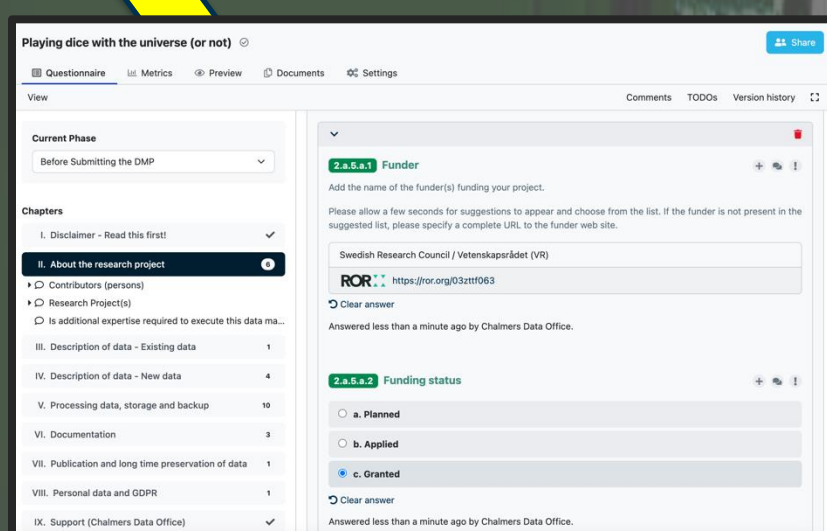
Playing dice with the universe (or not)

Share

Questionnaire Metrics Preview Documents Settings

View

Comments TODOs Version history

Current Phase

Before Submitting the DMP

Chapters

I. Disclaimer - Read this first!

II. About the research project 6

Contributors (persons)

Research Project(s)

Is additional expertise required to execute this data ma...

III. Description of data - Existing data 1

IV. Description of data - New data 4

V. Processing data, storage and backup 10

VI. Documentation 3

VII. Publication and long time preservation of data 1

VIII. Personal data and GDPR 1

IX. Support (Chalmers Data Office)

2.a.5.a.1 Funder

Add the name of the funder(s) funding your project.

Please allow a few seconds for suggestions to appear and choose from the list. If the funder is not present in the suggested list, please specify a complete URL to the funder web site.

Swedish Research Council / Vetenskapsrådet (VR)

ROR https://ror.org/03zttf063

Clear answer

Answered less than a minute ago by Chalmers Data Office.

2.a.5.a.2 Funding status

a. Planned

b. Applied

c. Granted

Clear answer

Answered less than a minute ago by Chalmers Data Office.